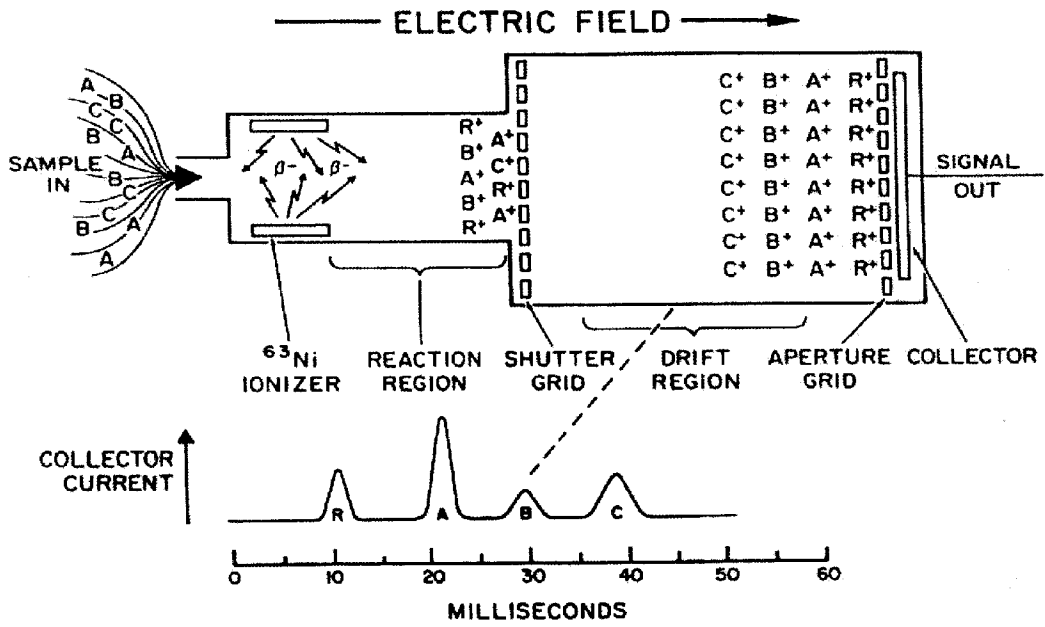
ELECTRIC FIELD

A B C B C A B C B C A B A A

SAMPLE IN

$\beta^-$ $\beta^-$

$R^+$ $A^+$ $B^+$ $C^+$ $A^+$ $R^+$ $B^+$ $A^+$ $R^+$

$C^+$ $B^+$ $A^+$ $R^+$
$C^+$ $B^+$ $A^+$ $R^+$
$C^+$ $B^+$ $A^+$ $R^+$
$C^+$ $B^+$ $A^+$ $R^+$
$C^+$ $B^+$ $A^+$ $R^+$
$C^+$ $B^+$ $A^+$ $R^+$
$C^+$ $B^+$ $A^+$ $R^+$
$C^+$ $B^+$ $A^+$ $R^+$

SIGNAL OUT

$^{63}$Ni IONIZER

REACTION REGION

SHUTTER GRID

DRIFT REGION

APERTURE GRID

COLLECTOR

COLLECTOR CURRENT

R A B C

0 10 20 30 40 50 60

MILLISECONDS